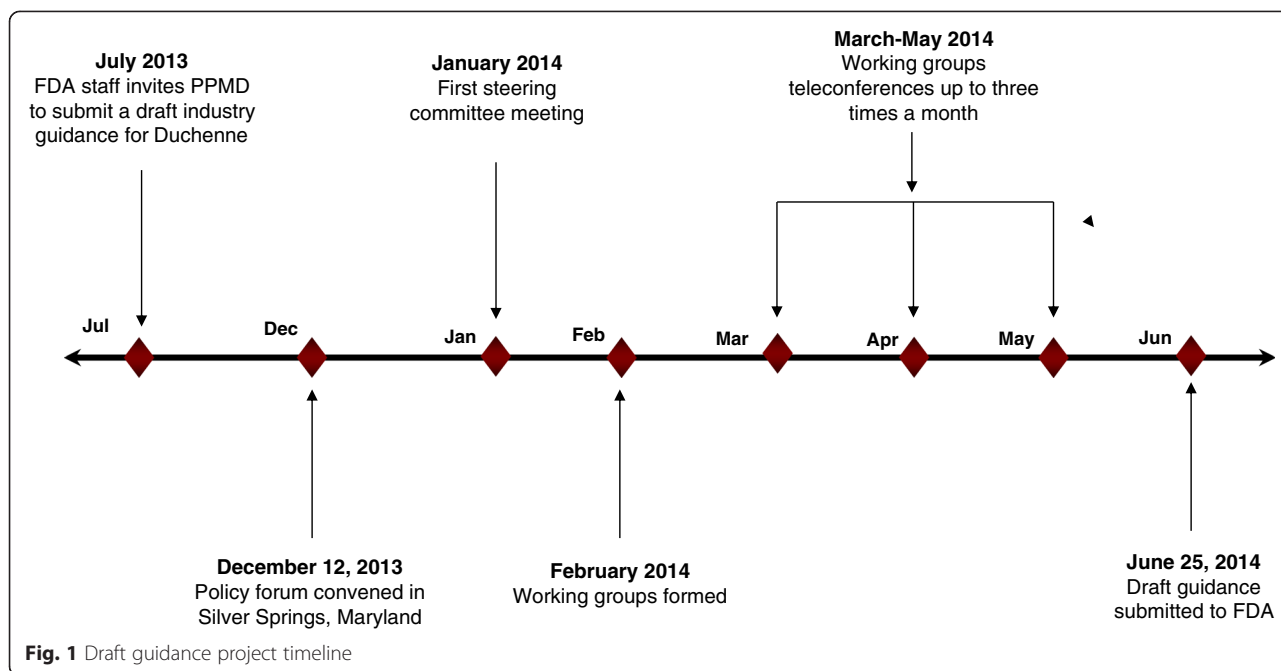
**July 2013**
FDA staff invites PPMD to submit a draft industry guidance for Duchenne

**January 2014**
First steering committee meeting

**March-May 2014**
Working groups teleconferences up to three times a month

Jul

Dec

Jan

Feb

Mar

Apr

May

Jun

**December 12, 2013**
Policy forum convened in Silver Springs, Maryland

**February 2014**
Working groups formed

**June 25, 2014**
Draft guidance submitted to FDA

**Fig. 1** Draft guidance project timeline